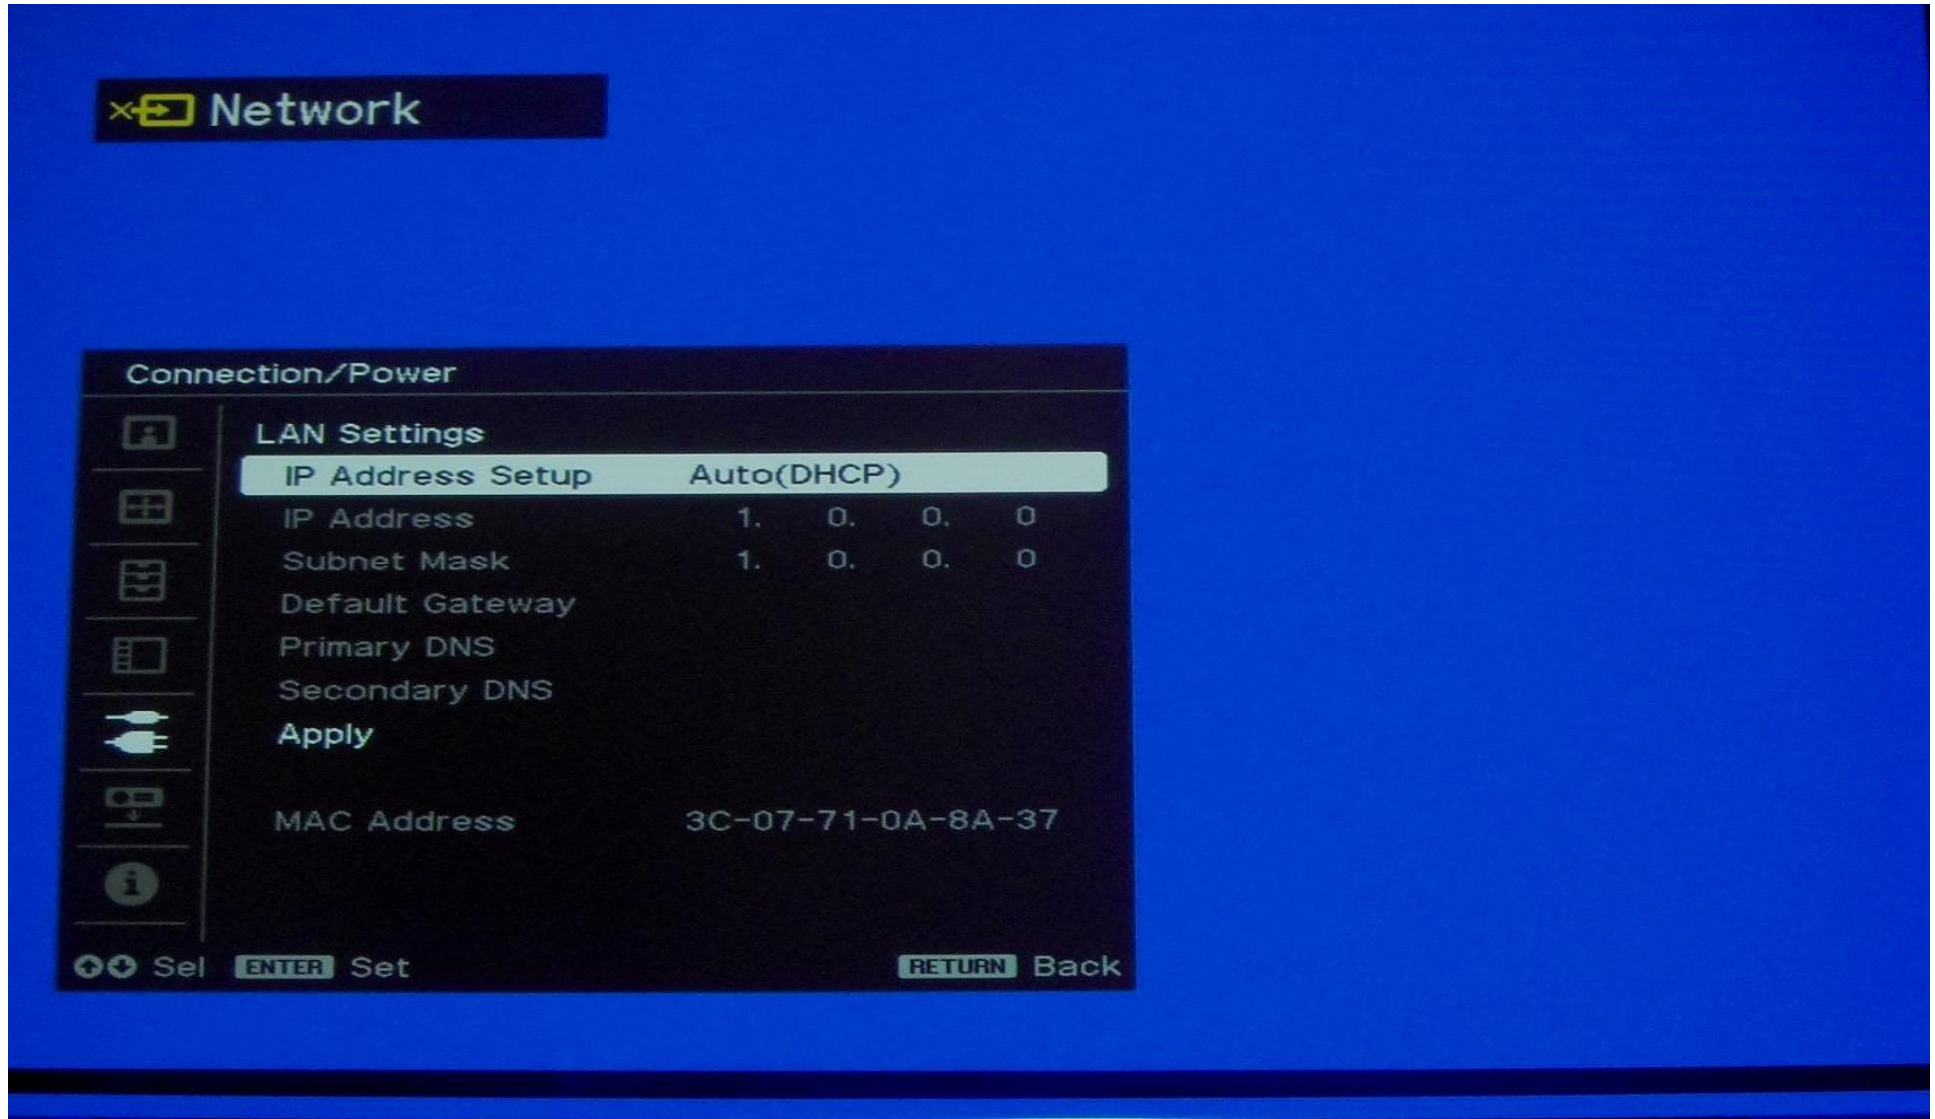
Network

Connection/Power

LAN Settings

| | |
|---|---|
| IP Address Setup | Auto(DHCP) |
| IP Address | 1. 0. 0. 0 |
| Subnet Mask | 1. 0. 0. 0 |
| Default Gateway | |
| Primary DNS | |
| Secondary DNS | |
| Apply | |
| MAC Address | 3C-07-71-0A-8A-37 |

Sel ENTER Set RETURN Back